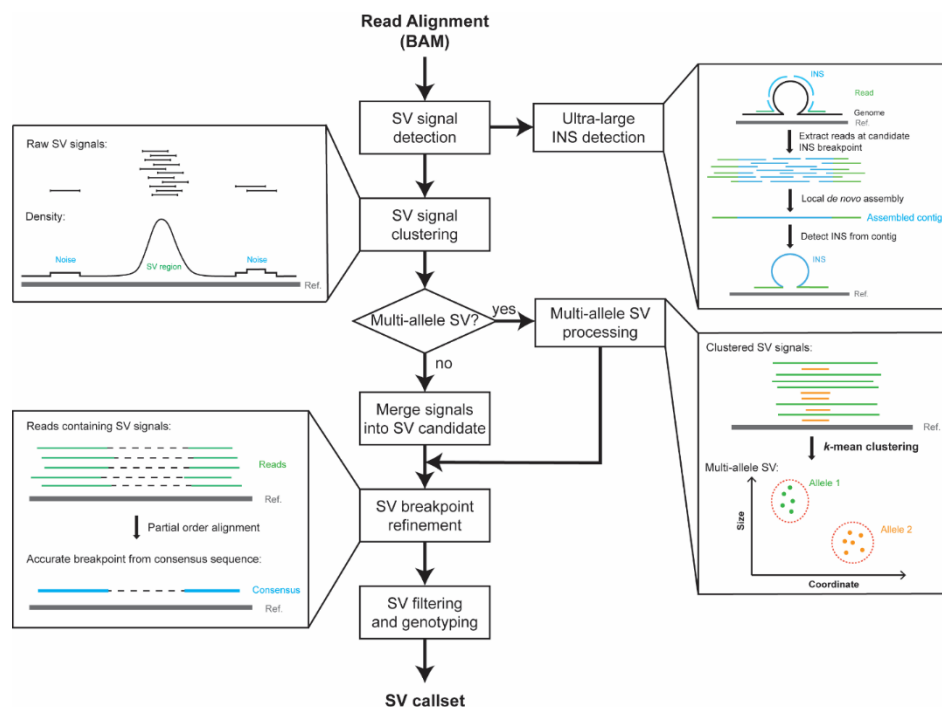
Read Alignment (BAM)

SV signal detection

Ultra-large INS detection

INS

Read

Genome

Ref.

Extract reads at candidate INS breakpoint

Local *de novo* assembly

Assembled contig

Detect INS from contig

INS

Ref.

Raw SV signals:

Density:

Noise

SV region

Noise

Ref.

SV signal clustering

Multi-allele SV?

yes

Multi-allele SV processing

no

Clustered SV signals:

Ref.

***k*-mean clustering**

Multi-allele SV:

Size

Allele 1

Allele 2

Coordinate

Merge signals into SV candidate

Reads containing SV signals:

Reads

Ref.

Partial order alignment

Accurate breakpoint from consensus sequence:

Consensus

Ref.

SV breakpoint refinement

SV filtering and genotyping

SV callset